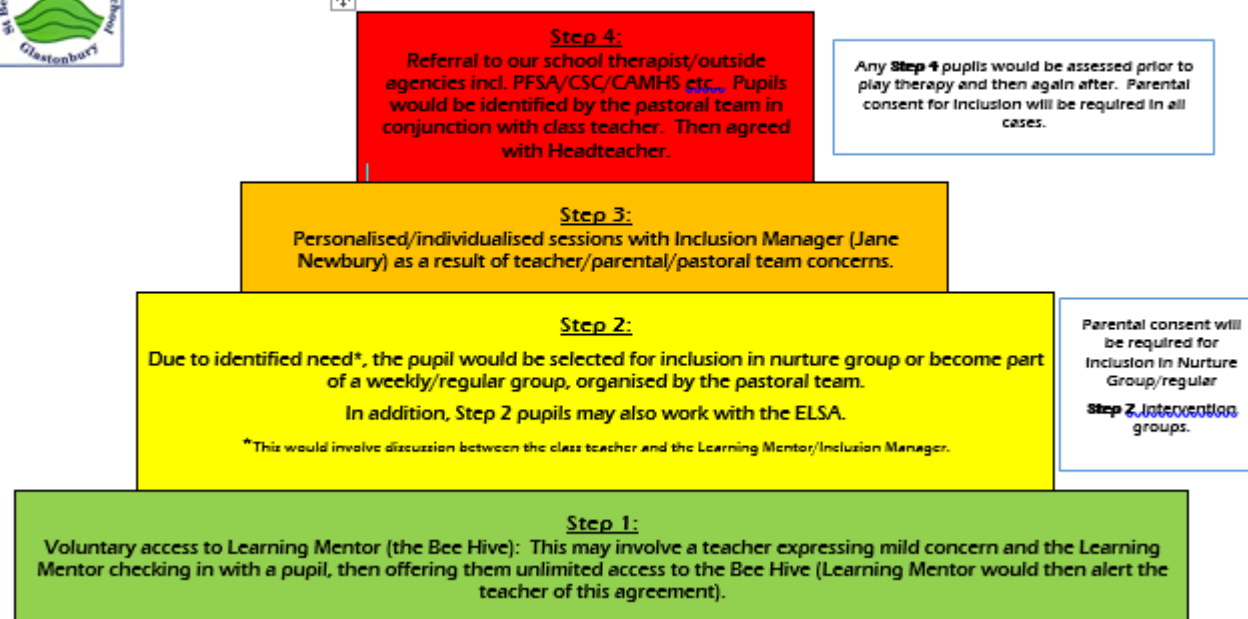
St B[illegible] School Glastonbury

Step 4:
Referral to our school therapist/outside agencies incl. PFSA/CSC/CAMHS etc. Pupils would be identified by the pastoral team in conjunction with class teacher. Then agreed with Headteacher.

Any Step 4 pupils would be assessed prior to play therapy and then again after. Parental consent for inclusion will be required in all cases.

Step 3:
Personalised/individualised sessions with Inclusion Manager (Jane Newbury) as a result of teacher/parental/pastoral team concerns.

Step 2:
Due to identified need*, the pupil would be selected for inclusion in nurture group or become part of a weekly/regular group, organised by the pastoral team.

In addition, Step 2 pupils may also work with the ELSA.

*This would involve discussion between the class teacher and the Learning Mentor/Inclusion Manager.

Parental consent will be required for inclusion in Nurture Group/regular

Step 2 intervention groups.

Step 1:
Voluntary access to Learning Mentor (the Bee Hive): This may involve a teacher expressing mild concern and the Learning Mentor checking in with a pupil, then offering them unlimited access to the Bee Hive (Learning Mentor would then alert the teacher of this agreement).